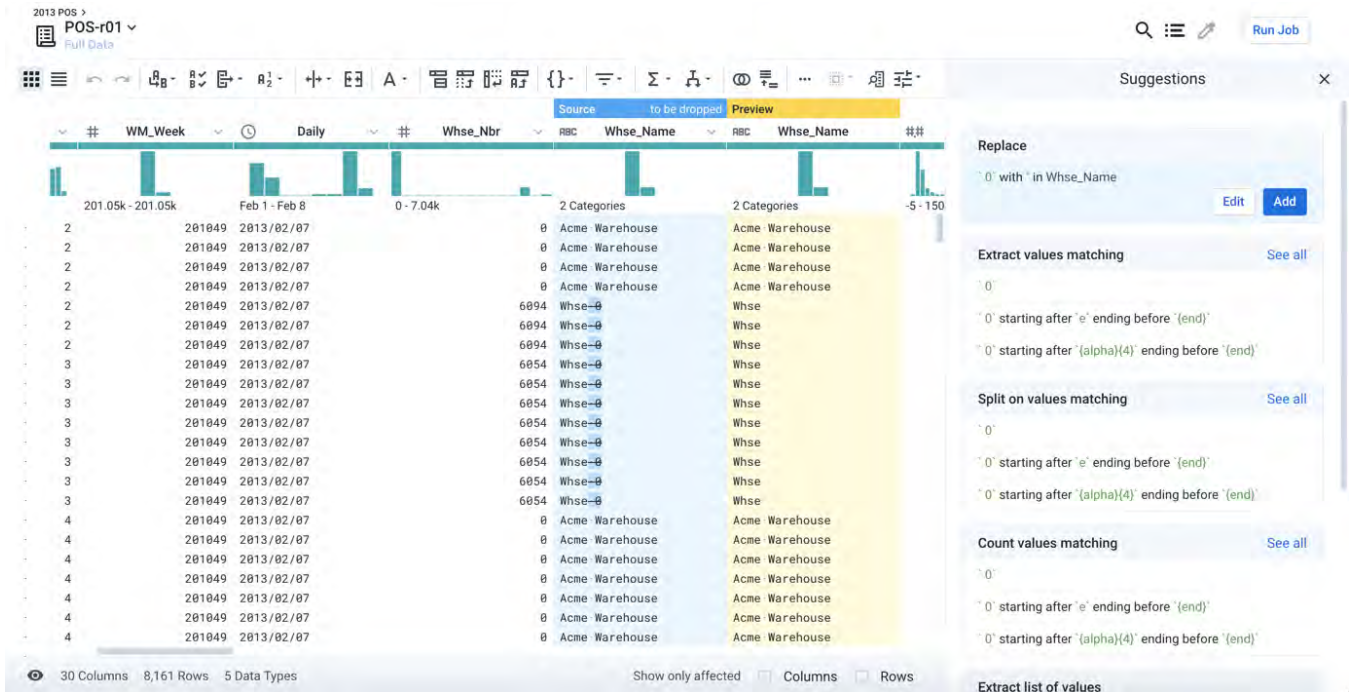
2013 POS >
POS-r01
Full Data

Run Job

Suggestions

Source to be dropped Preview

| | # WM_Week | Daily | # Whse_Nbr | ABC Whse_Name | ABC Whse_Name | ## |
|---|---|---|---|---|---|---|
| | 201.05k - 201.05k | Feb 1 - Feb 8 | 0 - 7.04k | 2 Categories | 2 Categories | -5 - 150 |
| 2 | 201049 | 2013/02/07 | 0 | Acme Warehouse | Acme Warehouse | |
| 2 | 201049 | 2013/02/07 | 0 | Acme Warehouse | Acme Warehouse | |
| 2 | 201049 | 2013/02/07 | 0 | Acme Warehouse | Acme Warehouse | |
| 2 | 201049 | 2013/02/07 | 0 | Acme Warehouse | Acme Warehouse | |
| 2 | 201049 | 2013/02/07 | 6094 | Whse-0 | Whse | |
| 2 | 201049 | 2013/02/07 | 6094 | Whse-0 | Whse | |
| 2 | 201049 | 2013/02/07 | 6094 | Whse-0 | Whse | |
| 3 | 201049 | 2013/02/07 | 6054 | Whse-0 | Whse | |
| 3 | 201049 | 2013/02/07 | 6054 | Whse-0 | Whse | |
| 3 | 201049 | 2013/02/07 | 6054 | Whse-0 | Whse | |
| 3 | 201049 | 2013/02/07 | 6054 | Whse-0 | Whse | |
| 3 | 201049 | 2013/02/07 | 6054 | Whse-0 | Whse | |
| 3 | 201049 | 2013/02/07 | 6054 | Whse-0 | Whse | |
| 3 | 201049 | 2013/02/07 | 6054 | Whse-0 | Whse | |
| 3 | 201049 | 2013/02/07 | 6054 | Whse-0 | Whse | |
| 4 | 201049 | 2013/02/07 | 0 | Acme Warehouse | Acme Warehouse | |
| 4 | 201049 | 2013/02/07 | 0 | Acme Warehouse | Acme Warehouse | |
| 4 | 201049 | 2013/02/07 | 0 | Acme Warehouse | Acme Warehouse | |
| 4 | 201049 | 2013/02/07 | 0 | Acme Warehouse | Acme Warehouse | |
| 4 | 201049 | 2013/02/07 | 0 | Acme Warehouse | Acme Warehouse | |
| 4 | 201049 | 2013/02/07 | 0 | Acme Warehouse | Acme Warehouse | |
| 4 | 201049 | 2013/02/07 | 0 | Acme Warehouse | Acme Warehouse | |

30 Columns 8,161 Rows 5 Data Types

Show only affected Columns Rows

Replace
`0` with '' in Whse_Name
Edit Add

Extract values matching See all
`0`
`0` starting after `e` ending before `{end}`
`0` starting after `{alpha}{4}` ending before `{end}`

Split on values matching See all
`0`
`0` starting after `e` ending before `{end}`
`0` starting after `{alpha}{4}` ending before `{end}`

Count values matching See all
`0`
`0` starting after `e` ending before `{end}`
`0` starting after `{alpha}{4}` ending before `{end}`

Extract list of values